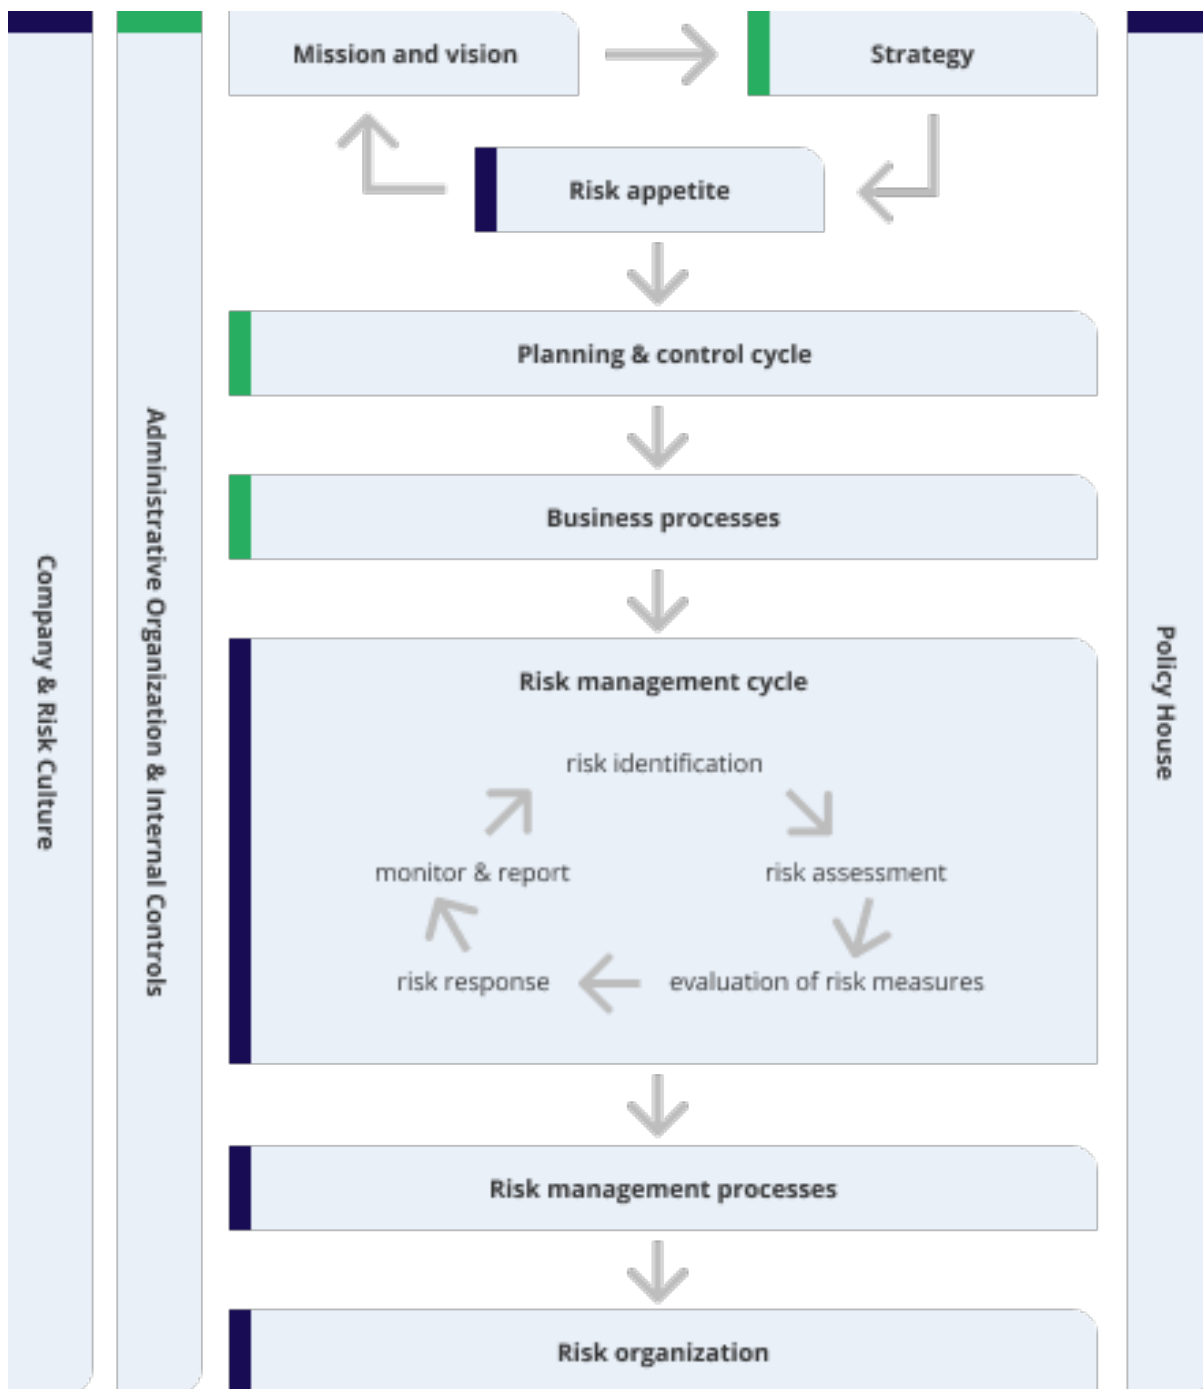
Company & Risk Culture

Administrative Organization & Internal Controls

Mission and vision

Strategy

Risk appetite

Planning & control cycle

Business processes

Risk management cycle

risk identification

risk assessment

evaluation of risk measures

risk response

monitor & report

Risk management processes

Risk organization

Policy House